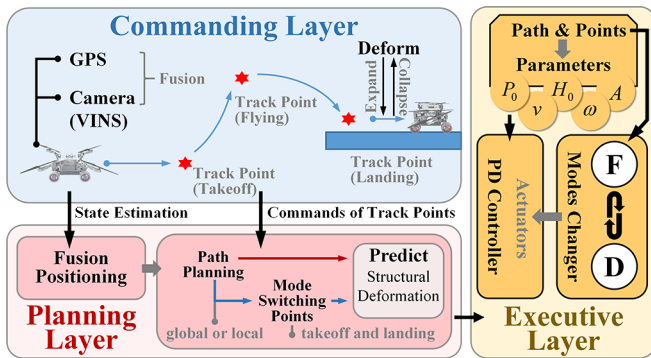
Commanding Layer

GPS
Camera
(VINS)
Fusion

Track Point
(Flying)

Deform
Expand
Collapse

Track Point
(Takeoff)

Track Point
(Landing)

State Estimation
Commands of Track Points

Fusion
Positioning

Path
Planning

Mode
Switching
Points

Predict
Structural
Deformation

global or local
takeoff and landing

Planning
Layer

Path & Points
Parameters
$P_0$ $v$ $H_0$ $\omega$ $A$

PD Controller
Actuators

Modes Changer
F
D

Executive
Layer